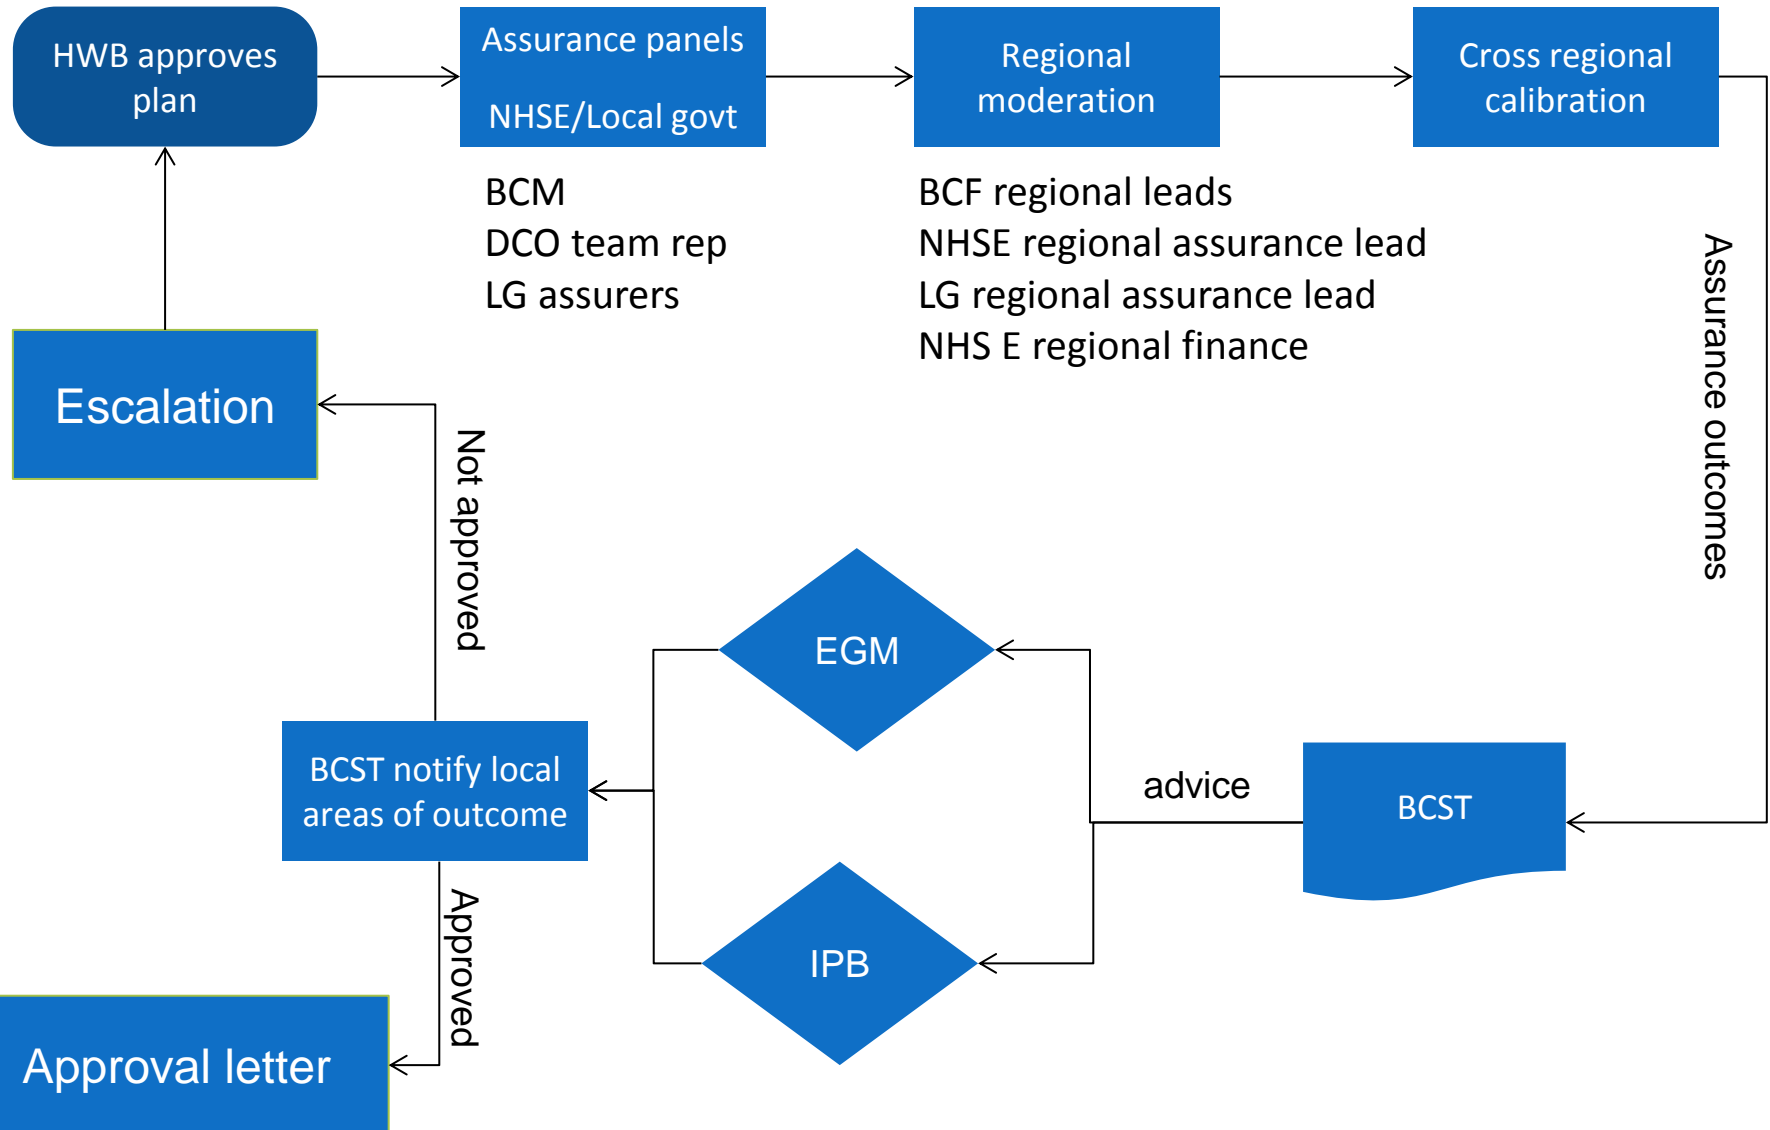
HWB approves plan

Assurance panels

NHSE/Local govt

Regional moderation

Cross regional calibration

BCM
DCO team rep
LG assurers

BCF regional leads
NHSE regional assurance lead
LG regional assurance lead
NHS E regional finance

Assurance outcomes

Escalation

Not approved

EGM

BCST notify local areas of outcome

advice

BCST

IPB

Approved

Approval letter